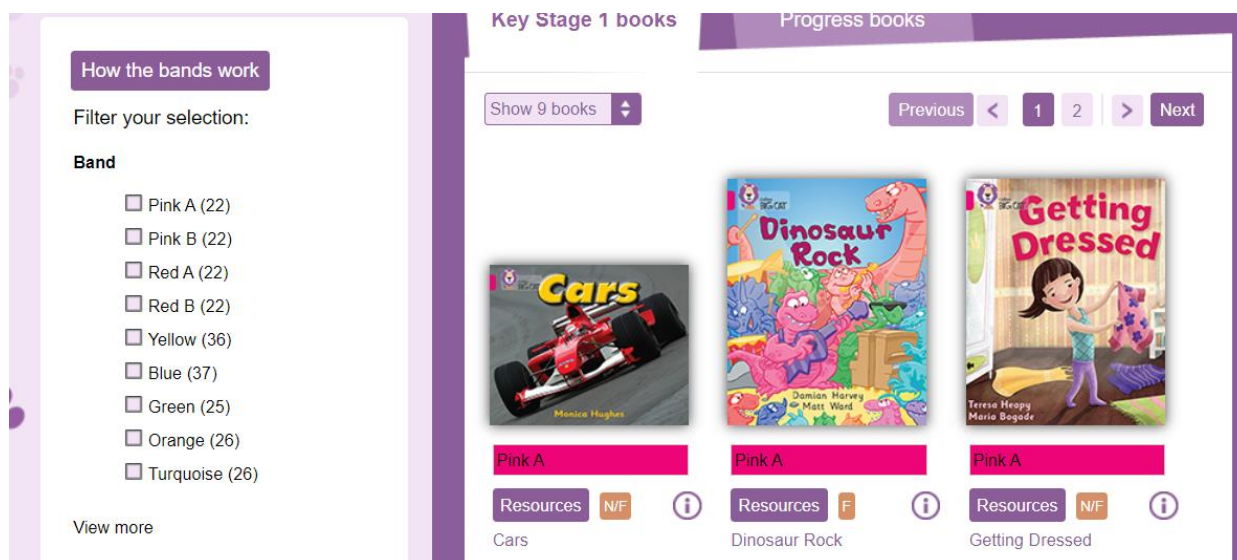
How the bands work

Filter your selection:

Band

Pink A (22)
Pink B (22)
Red A (22)
Red B (22)
Yellow (36)
Blue (37)
Green (25)
Orange (26)
Turquoise (26)

View more

Key Stage 1 books

Progress books

Show 9 books

Previous < 1 2 > Next

Collins BIG CAT
Cars
Monica Hughes

Pink A

Resources N/F

Cars

Collins BIG CAT
Dinosaur Rock
Damian Harvey
Matt Ward

Pink A

Resources F

Dinosaur Rock

Collins BIG CAT
Getting Dressed
Teresa Heapy
Maria Bogade

Pink A

Resources N/F

Getting Dressed